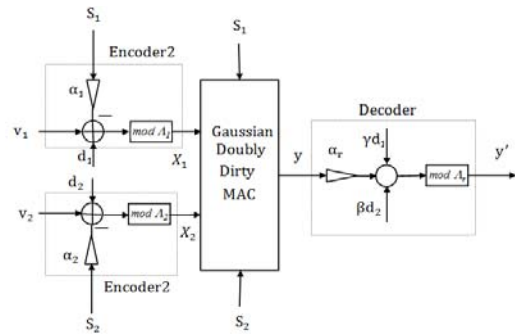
$S_1$

Encoder2

$\alpha_1$

—

$v_1$

$d_1$

$mod\ \Lambda_1$

$X_1$

$d_2$

$v_2$

$mod\ \Lambda_2$

$X_2$

$\alpha_2$

Encoder2

$S_2$

$S_1$

Gaussian Doubly Dirty MAC

$S_2$

y

Decoder

$\alpha_r$

$\gamma d_1$

$\beta d_2$

$mod\ \Lambda_r$

y'